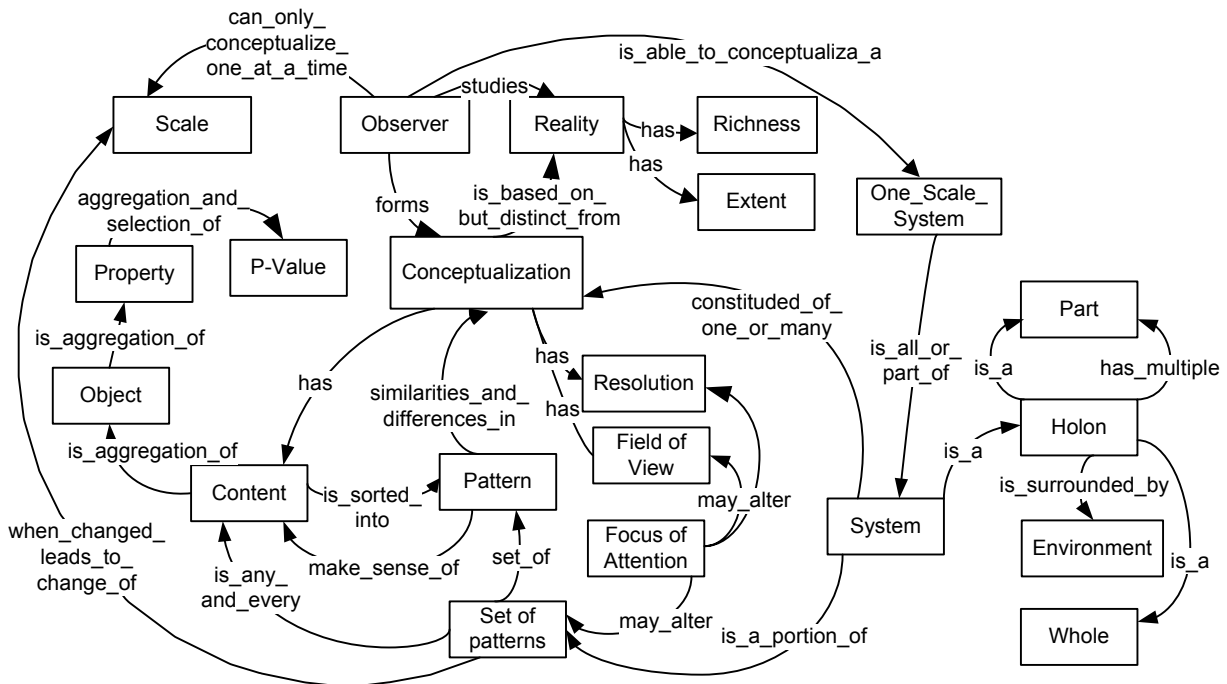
can_only_ conceptualize_ one_at_a_time

is_able_to_conceptualiza_a

studies

Scale

Observer

Reality

has

Richness

has

Extent

forms

is_based_on_ but_distinct_from

One_Scale_ System

aggregation_and_ selection_of

P-Value

Property

Conceptualization

constituded_of_ one_or_many

Part

is_aggregation_of

has

is_all_or_ part_of

is_a

has_multiple

Object

has

similarities_and_ differences_in

Resolution

has

Holon

is_aggregation_of

Field of View

is_a

Content

is_sorted_ into

Pattern

may_alter

is_surrounded_by

when_changed_ leads_to_ change_of

Focus of Attention

System

set_of

Environment

is_any_ and_every

make_sense_of

is_a

may_alter

Set of patterns

is_a_portion_of

Whole